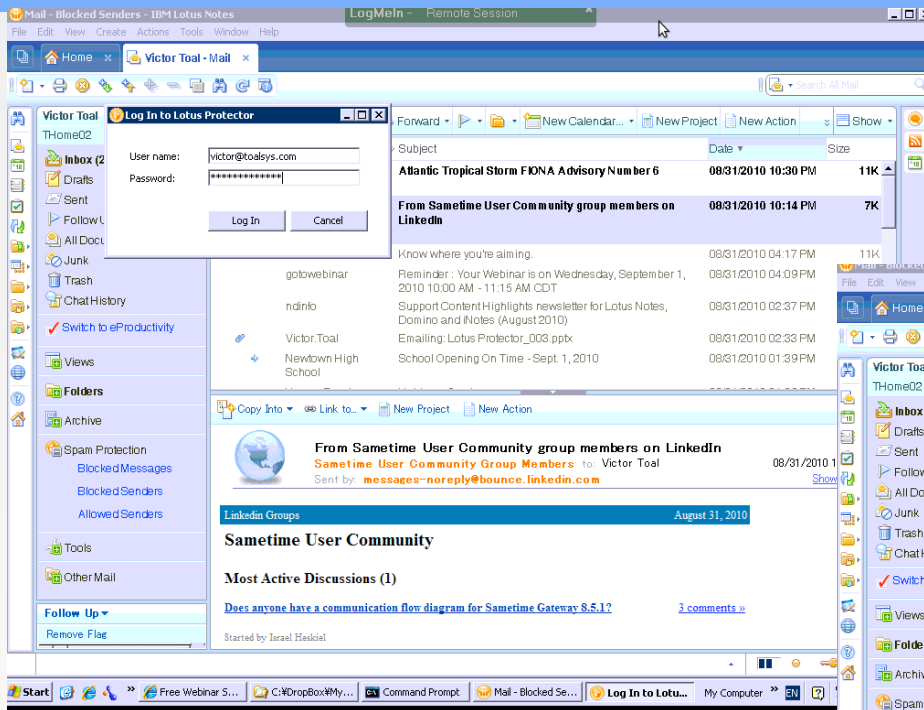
Mail - Blocked Senders - IBM Lotus Notes
LogMeIn Remote Session
File Edit View Create Actions Tools Window Help
Home
Victor Toal - Mail
Search All Mail
Victor Toal
THome02
Inbox (2
Drafts
Sent
Follow U
All Docu
Junk
Trash
Chat History
Switch to eProductivity
Views
Folders
Archive
Spam Protection
Blocked Messages
Blocked Senders
Allowed Senders
Tools
Other Mail
Follow Up
Remove Flag
Log In to Lotus Protector
User name: victor@toalsys.com
Password: *************
Log In
Cancel
Forward
New Calendar...
New Project
New Action
Show
Subject
Date
Size
Atlantic Tropical Storm FIONA Advisory Number 6
08/31/2010 10:30 PM
11K
From Sametime User Community group members on LinkedIn
08/31/2010 10:14 PM
7K
Know where you're aiming.
08/31/2010 04:17 PM
11K
gotowebinar
Reminder : Your Webinar is on Wednesday, September 1, 2010 10:00 AM - 11:15 AM CDT
08/31/2010 04:09 PM
ndinfo
Support Content Highlights newsletter for Lotus Notes, Domino and iNotes (August 2010)
08/31/2010 02:37 PM
Victor.Toal
Emailing: Lotus Protector_003.pptx
08/31/2010 02:33 PM
Newtown High School
School Opening On Time - Sept. 1, 2010
08/31/2010 01:39 PM
Copy Into
Link to...
New Project
New Action
From Sametime User Community group members on LinkedIn
Sametime User Community Group Members to: Victor Toal
08/31/2010 1
Sent by: messages-noreply@bounce.linkedin.com
Show
Linkedin Groups
August 31, 2010
Sametime User Community
Most Active Discussions (1)
Does anyone have a communication flow diagram for Sametime Gateway 8.5.1?
3 comments »
Started by Israel Heskiel
Mail - Blocke
File Edit View
Home
Victor Toa
THome02
Inbox
Drafts
Sent
Follo
All Do
Junk
Trash
Chat H
Switch
Views
Folde
Archiv
Spam
Start
Free Webinar S...
C:¥DropBox¥My...
Command Prompt
Mail - Blocked Se...
Log In to Lotu...
My Computer
EN